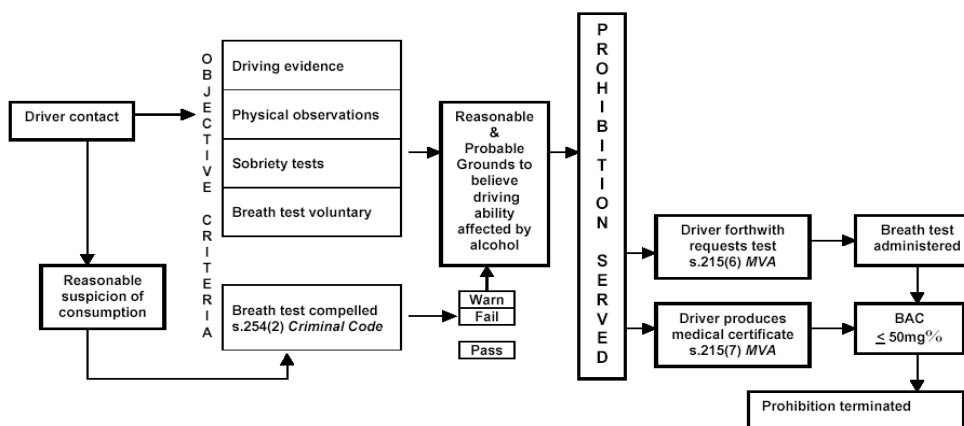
Driver contact

Reasonable suspicion of consumption

OBJECTIVE CRITERIA

Driving evidence

Physical observations

Sobriety tests

Breath test voluntary

Breath test compelled s.254(2) *Criminal Code*

Warn

Fail

Pass

Reasonable & Probable Grounds to believe driving ability affected by alcohol

PROHIBITION SERVED

Driver forthwith requests test s.215(6) *MVA*

Driver produces medical certificate s.215(7) *MVA*

Breath test administered

BAC $\leq$ 50mg%

Prohibition terminated